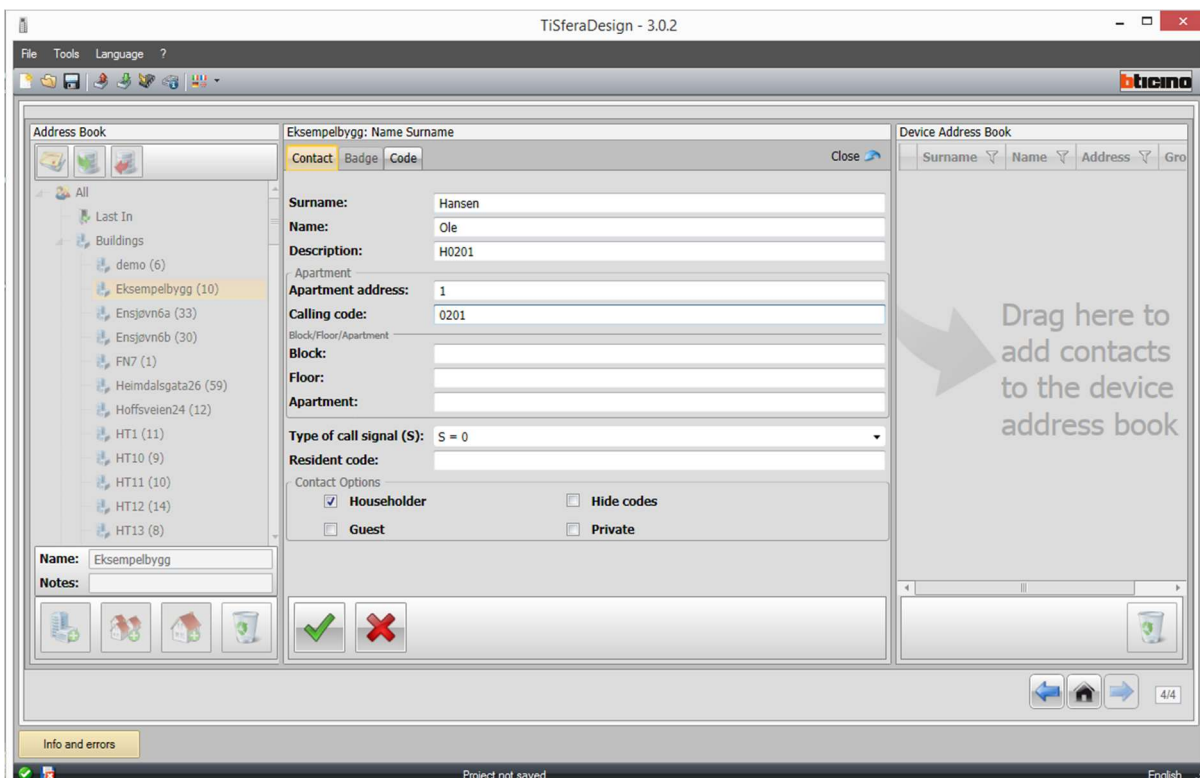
TiSferaDesign - 3.0.2

File Tools Language ?

bticino

Address Book

All
Last In
Buildings
demo (6)
Eksempelbygg (10)
Ensjøvn6a (33)
Ensjøvn6b (30)
FN7 (1)
Heimdalsgata26 (59)
Hoffsveien24 (12)
HT1 (11)
HT10 (9)
HT11 (10)
HT12 (14)
HT13 (8)

Name: Eksempelbygg
Notes:

Eksempelbygg: Name Surname

Contact Badge Code Close

Surname: Hansen
Name: Ole
Description: H0201
Apartment
Apartment address: 1
Calling code: 0201
Block/Floor/Apartment
Block:
Floor:
Apartment:
Type of call signal (S): S = 0
Resident code:
Contact Options
Householder
Hide codes
Guest
Private

Device Address Book

Surname Name Address Gro

Drag here to add contacts to the device address book

4/4

Info and errors

Project not saved

English